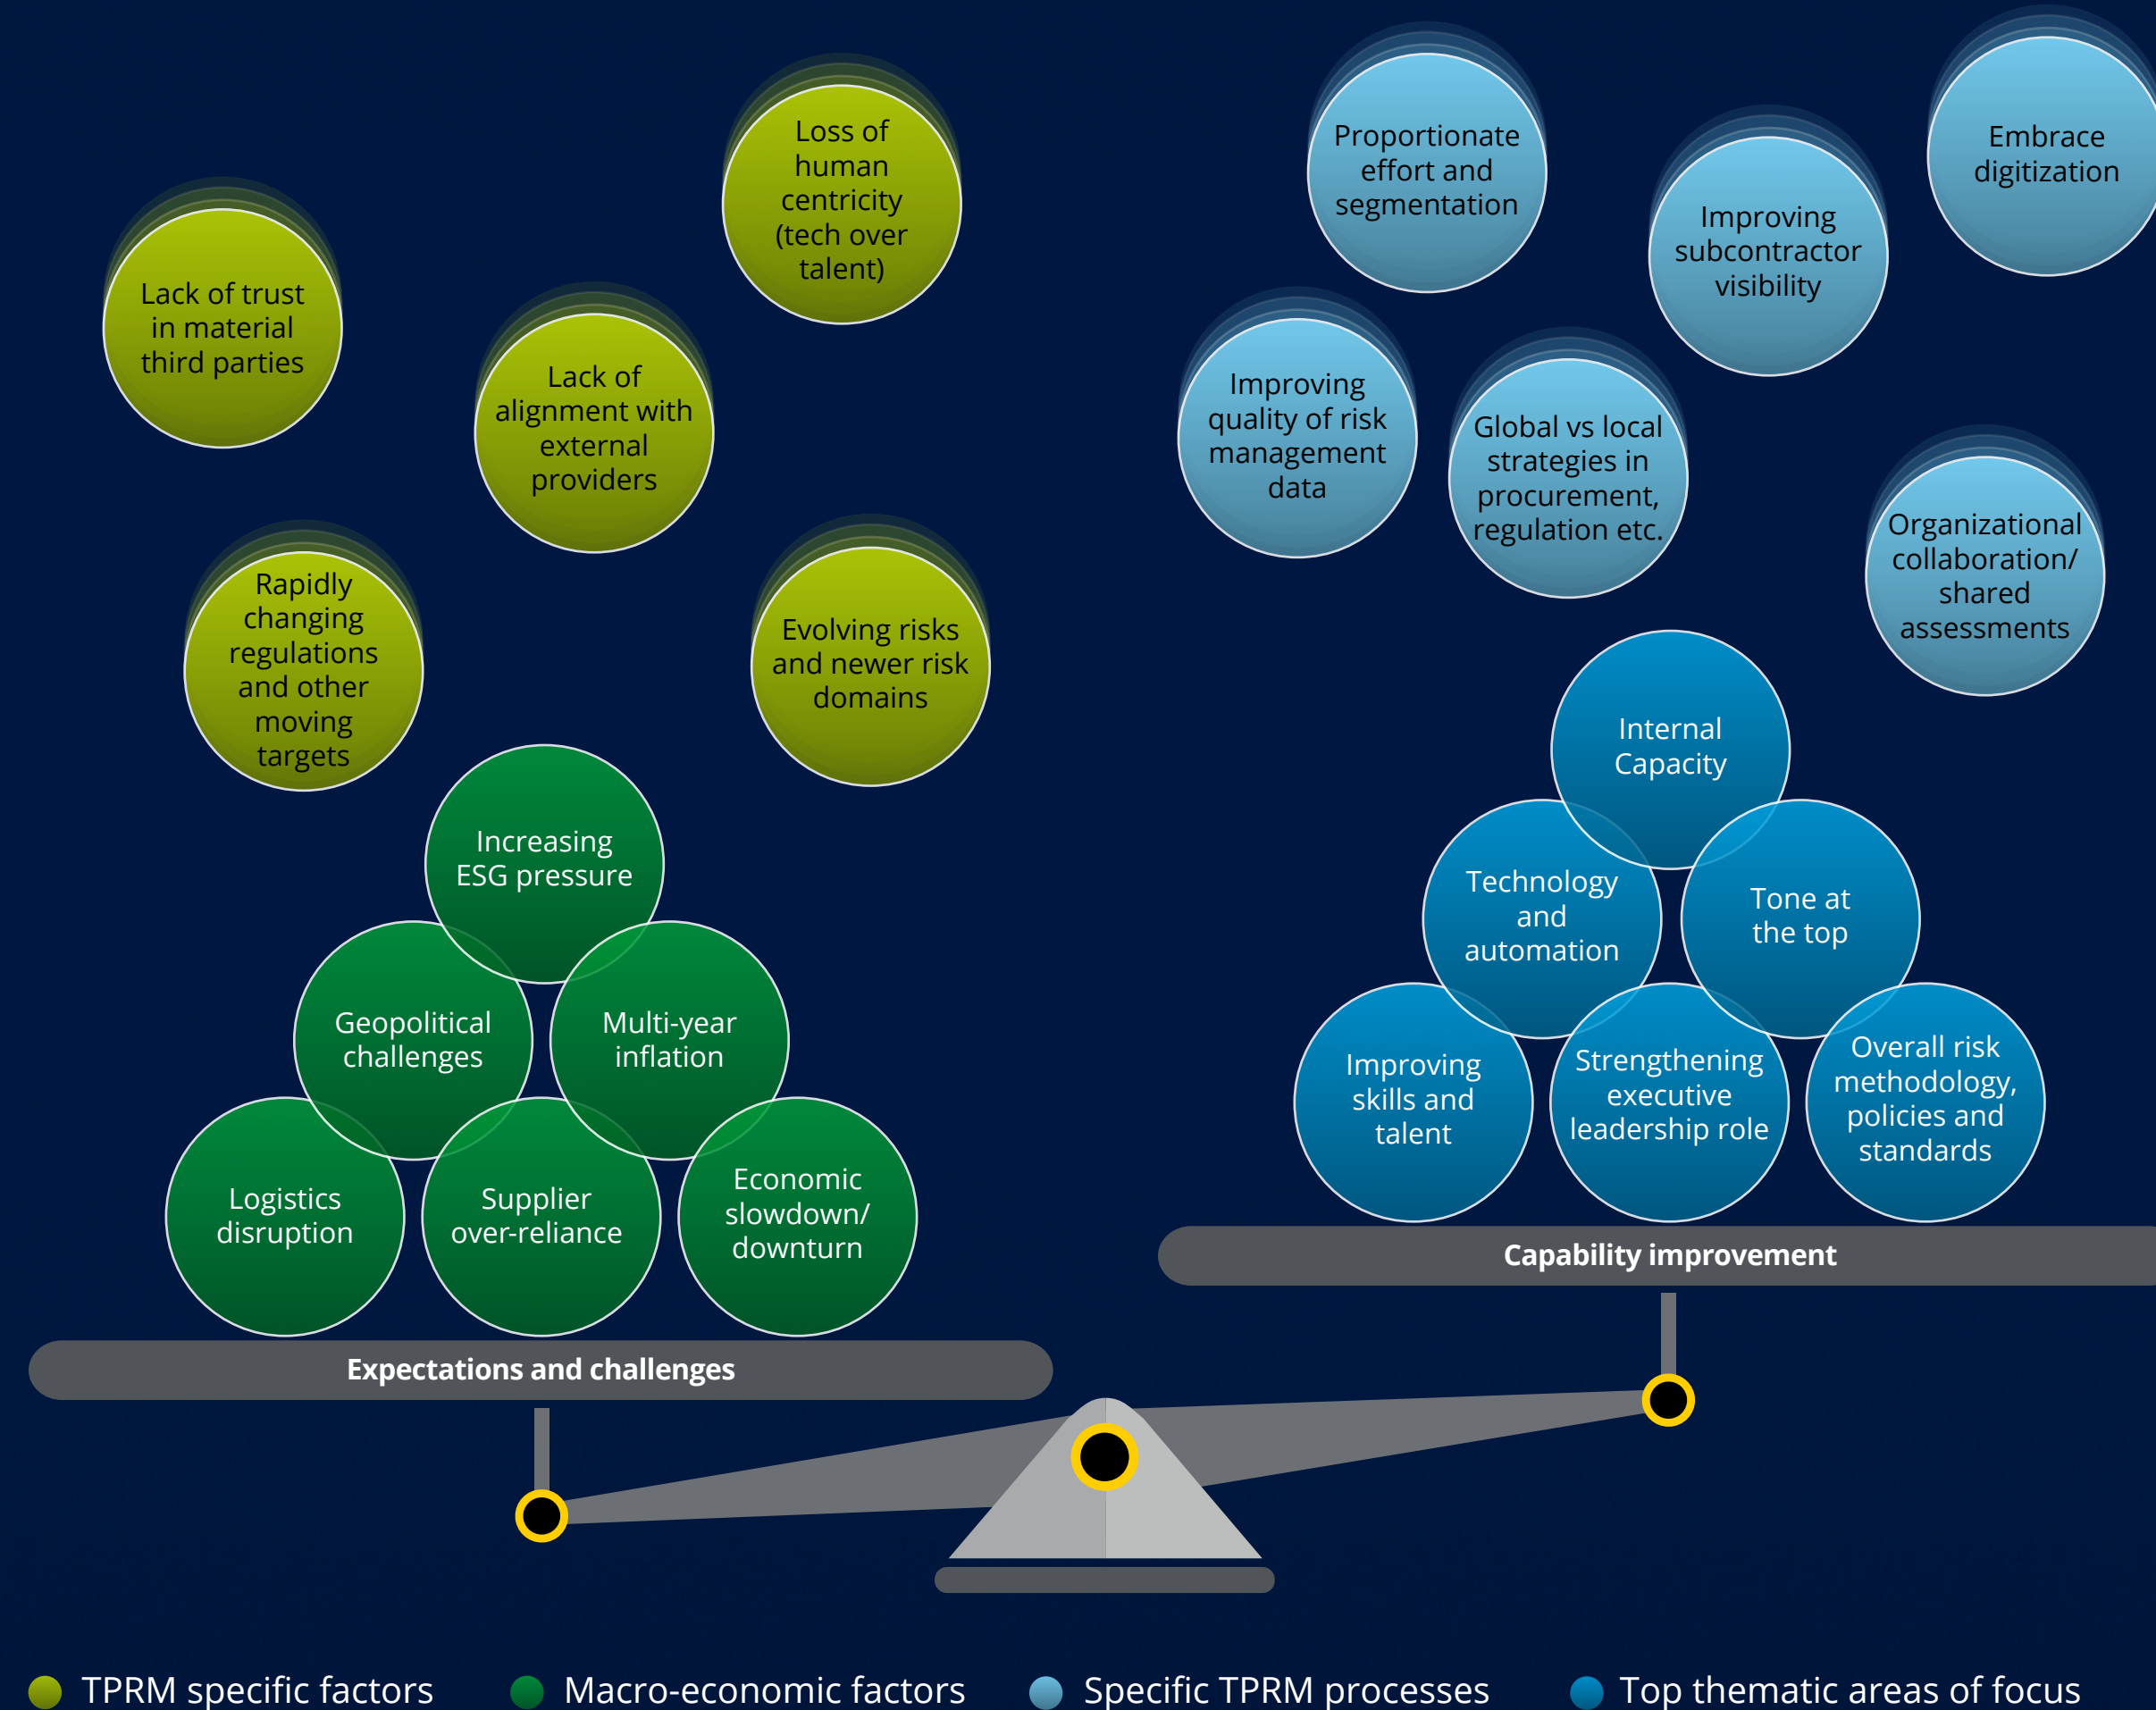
Loss of human centricity (tech over talent)

Lack of trust in material third parties

Lack of alignment with external providers

Rapidly changing regulations and other moving targets

Evolving risks and newer risk domains

Increasing ESG pressure

Geopolitical challenges

Multi-year inflation

Logistics disruption

Supplier over-reliance

Economic slowdown/ downturn

Expectations and challenges

Proportionate effort and segmentation

Embrace digitization

Improving subcontractor visibility

Improving quality of risk management data

Global vs local strategies in procurement, regulation etc.

Organizational collaboration/ shared assessments

Internal Capacity

Technology and automation

Tone at the top

Improving skills and talent

Strengthening executive leadership role

Overall risk methodology, policies and standards

Capability improvement

TPRM specific factors
Macro-economic factors
Specific TPRM processes
Top thematic areas of focus